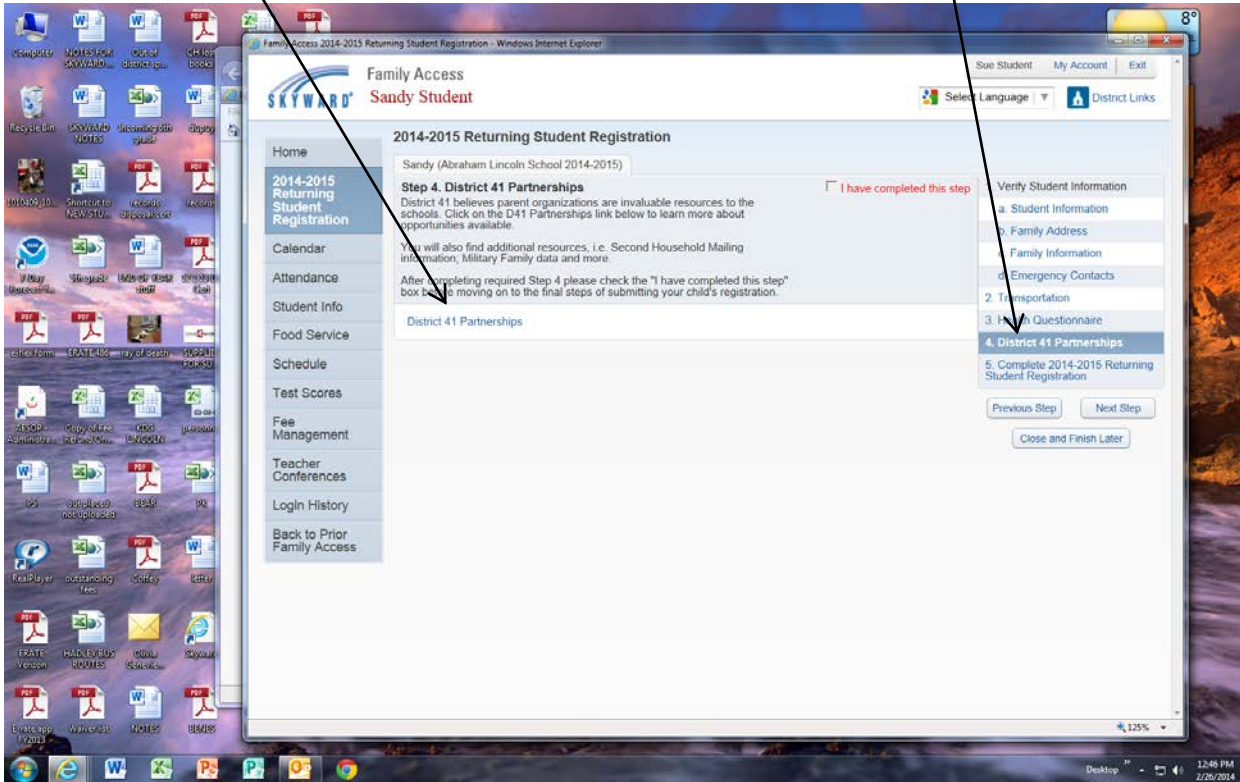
Computer NOTES FOR SKYWARD... Out of district sp... CH lost books

Recycle Bin SKYWARD NOTES Incoming 6th grade display

1010409_10... Shortcut to NEW STU... records disposal.csv records

7 Day Forecast f... 5th grade END OF YEAR stuff

elflex form ERATE 486 ray of death SUPPLI FOR SU

AESOP - Administrat... Copy of Fee Refund Om... KDG LINCOLN personn

IPS outgoing not uploaded BEAR PR

RealPlayer outstanding fees Coffey letter

ERATE Verizon HADLEY BUS ROUTES Olivia Generic... Skyward

Erate app FY2013 Waiver list NOTES BENES

Family Access 2014-2015 Returning Student Registration - Windows Internet Explorer

8°

SKYWARD Family Access Sandy Student

Sue Student My Account Exit

Select Language District Links

2014-2015 Returning Student Registration

Home
2014-2015 Returning Student Registration
Calendar
Attendance
Student Info
Food Service
Schedule
Test Scores
Fee Management
Teacher Conferences
Login History
Back to Prior Family Access

Sandy (Abraham Lincoln School 2014-2015)

Step 4. District 41 Partnerships

I have completed this step

District 41 believes parent organizations are invaluable resources to the schools. Click on the D41 Partnerships link below to learn more about opportunities available.

You will also find additional resources, i.e. Second Household Mailing information; Military Family data and more.

After completing required Step 4 please check the "I have completed this step" box before moving on to the final steps of submitting your child's registration.

District 41 Partnerships

Verify Student Information
a. Student Information
b. Family Address
Family Information
d. Emergency Contacts
2. Transportation
3. Health Questionnaire
4. District 41 Partnerships
5. Complete 2014-2015 Returning Student Registration

Previous Step Next Step
Close and Finish Later

125%

Desktop 12:46 PM 2/26/2014